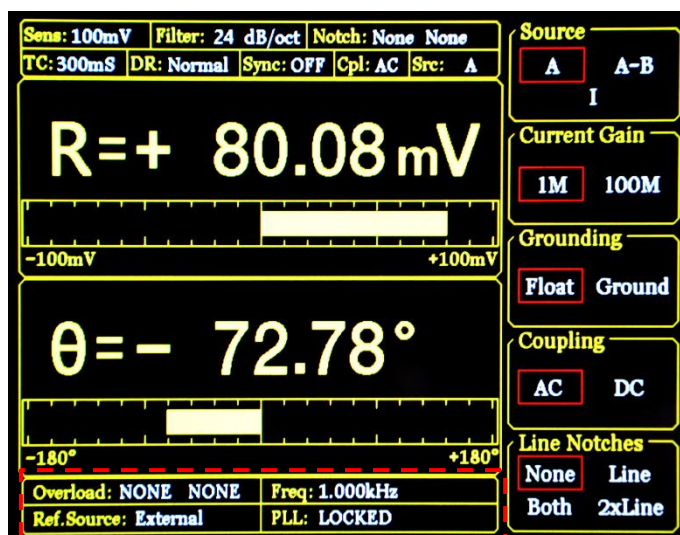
Sens: 100mV | Filter: 24 dB/oct | Notch: None None
TC: 300mS | DR: Normal | Sync: OFF | Cpl: AC | Src: A

R=+ 80.08 mV

-100mV +100mV

θ=- 72.78°

-180° +180°

Overload: NONE NONE | Freq: 1.000kHz
Ref.Source: External | PLL: LOCKED

Source
A A-B
I

Current Gain
1M 100M

Grounding
Float Ground

Coupling
AC DC

Line Notches
None Line
Both 2xLine